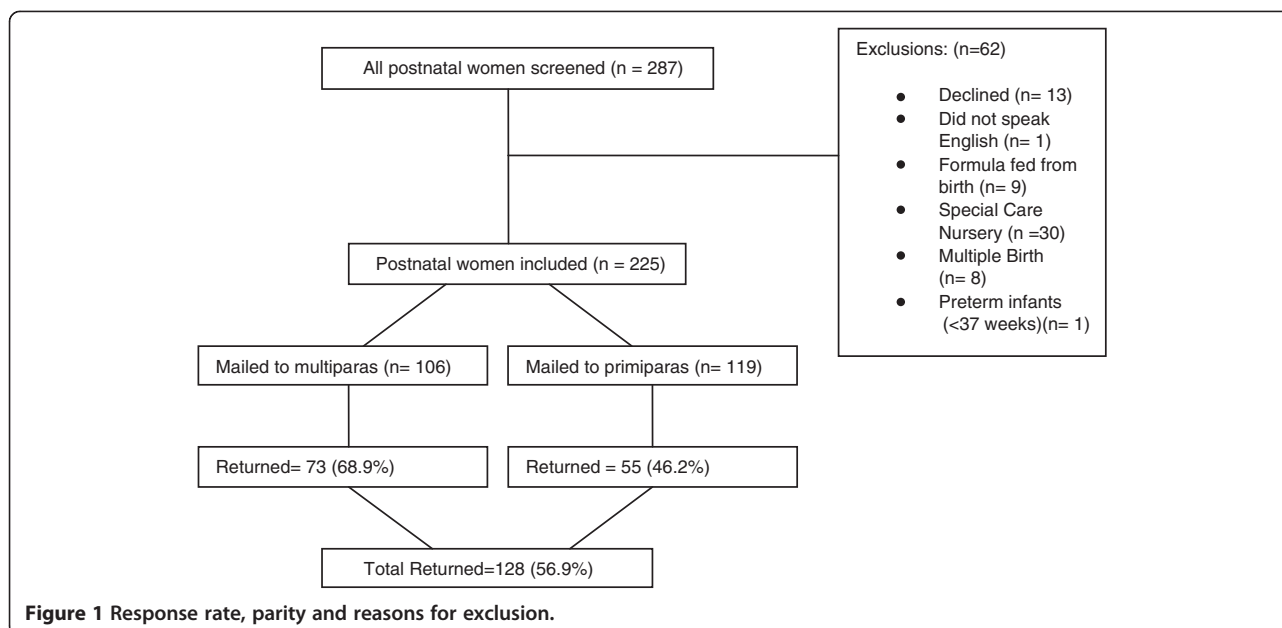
All postnatal women screened (n = 287)

Exclusions: (n=62)

- Declined (n= 13)
- Did not speak English (n= 1)
- Formula fed from birth (n= 9)
- Special Care Nursery (n =30)
- Multiple Birth (n= 8)
- Preterm infants (<37 weeks)(n= 1)

Postnatal women included (n = 225)

Mailed to multiparas (n= 106)

Mailed to primiparas (n= 119)

Returned= 73 (68.9%)

Returned = 55 (46.2%)

Total Returned=128 (56.9%)

Figure 1 Response rate, parity and reasons for exclusion.